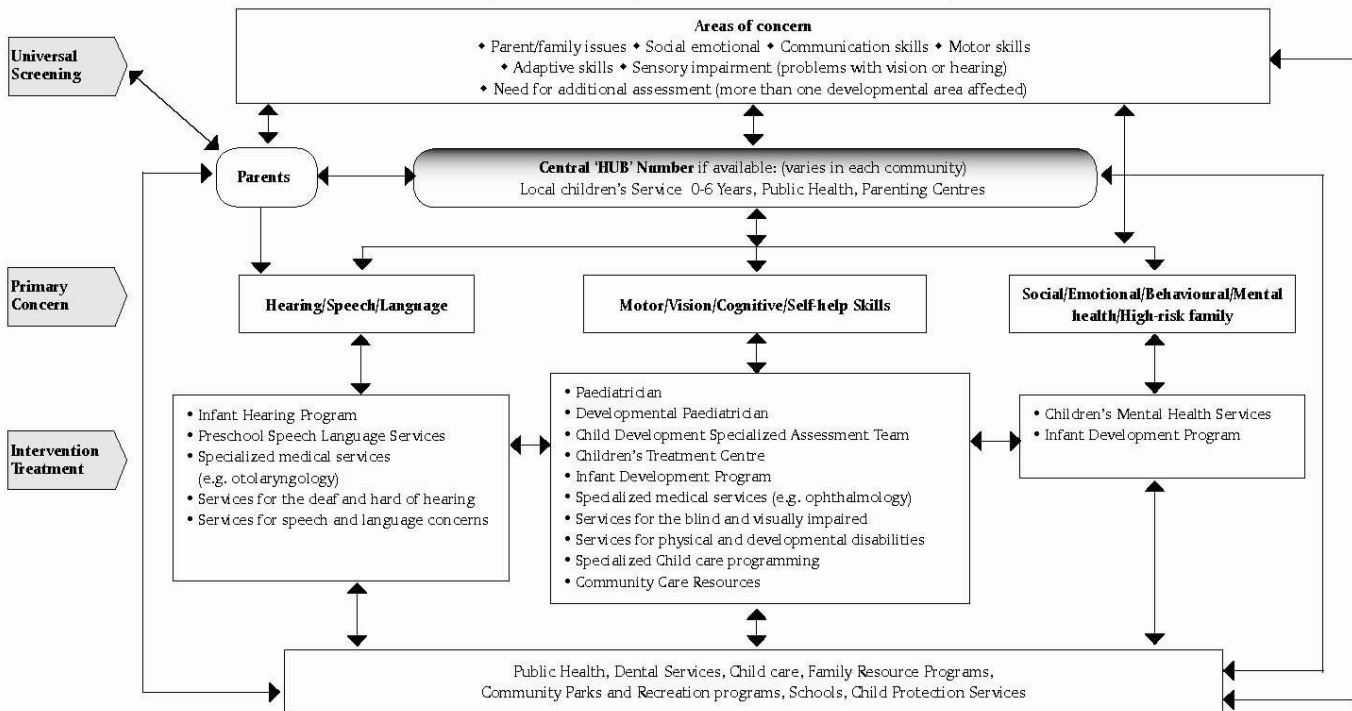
Universal Screening

Areas of concern
• Parent/family issues • Social emotional • Communication skills • Motor skills
• Adaptive skills • Sensory impairment (problems with vision or hearing)
• Need for additional assessment (more than one developmental area affected)

Parents

Central 'HUB' Number if available: (varies in each community)
Local children's Service 0-6 Years, Public Health, Parenting Centres

Primary Concern

Hearing/Speech/Language

Motor/Vision/Cognitive/Self-help Skills

Social/Emotional/Behavioural/Mental health/High-risk family

Intervention Treatment

• Infant Hearing Program
• Preschool Speech Language Services
• Specialized medical services (e.g. otolaryngology)
• Services for the deaf and hard of hearing
• Services for speech and language concerns

• Paediatrician
• Developmental Paediatrician
• Child Development Specialized Assessment Team
• Children's Treatment Centre
• Infant Development Program
• Specialized medical services (e.g. ophthalmology)
• Services for the blind and visually impaired
• Services for physical and developmental disabilities
• Specialized Child care programming
• Community Care Resources

• Children's Mental Health Services
• Infant Development Program

Public Health, Dental Services, Child care, Family Resource Programs, Community Parks and Recreation programs, Schools, Child Protection Services